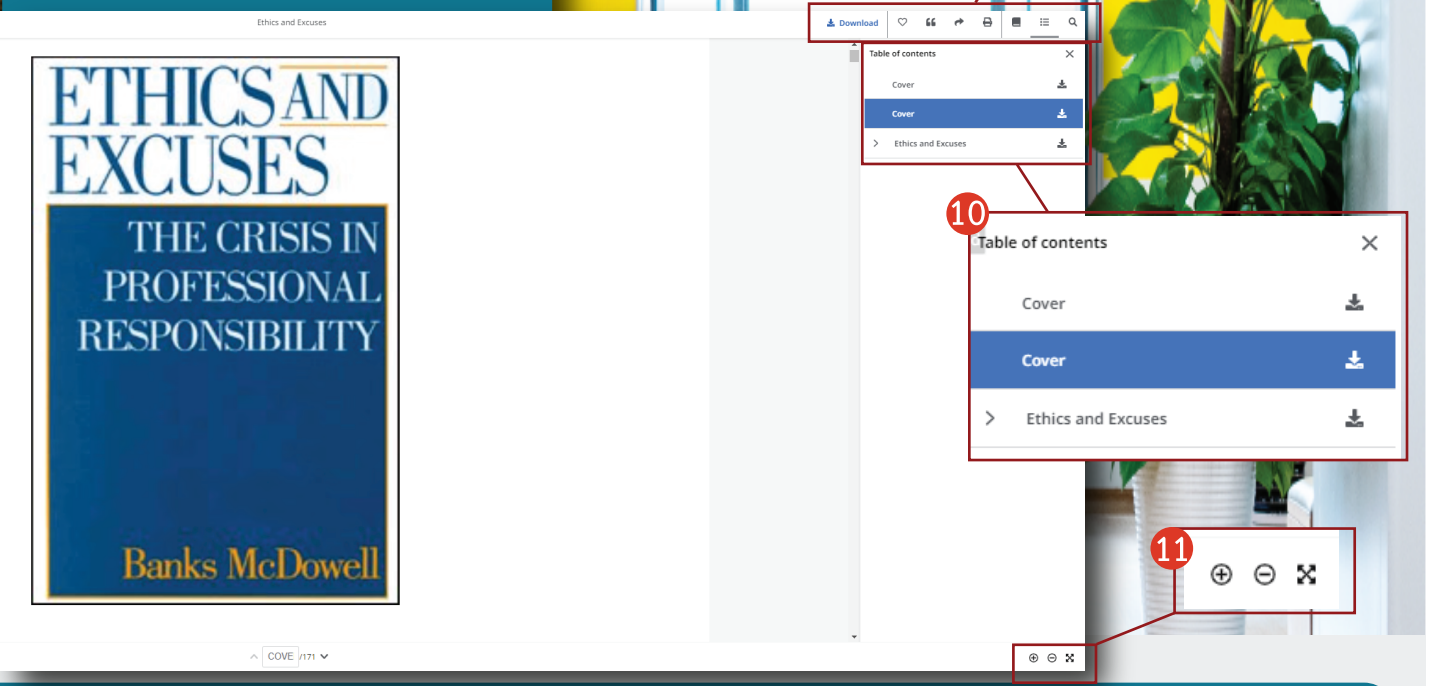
Ethics and Excuses

Download

Table of contents

Cover

Cover

Ethics and Excuses

ETHICS AND EXCUSES

THE CRISIS IN PROFESSIONAL RESPONSIBILITY

Banks McDowell

10

Table of contents

Cover

Cover

Ethics and Excuses

11

COVE /171